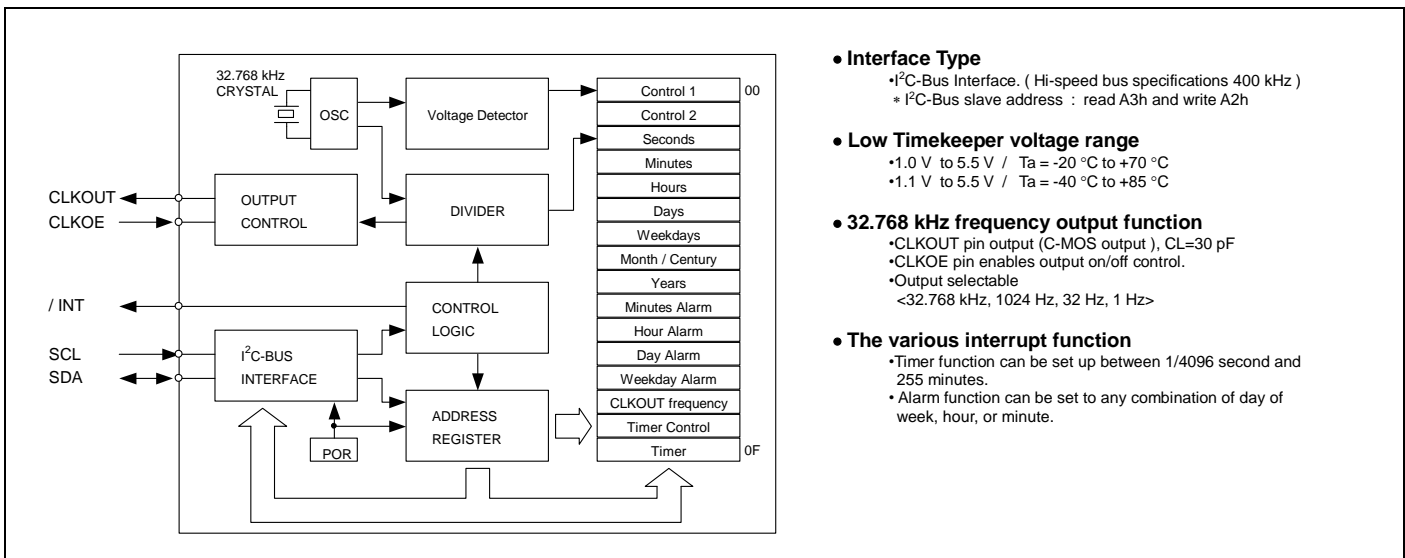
32.768 kHz CRYSTAL

OSC

Voltage Detector

CLKOUT

CLKOE

OUTPUT CONTROL

DIVIDER

/ INT

CONTROL LOGIC

SCL

SDA

$I^2$C-BUS INTERFACE

ADDRESS REGISTER

POR

| Control 1 | 00 |
|---|---|
| Control 2 | |
| Seconds | |
| Minutes | |
| Hours | |
| Days | |
| Weekdays | |
| Month / Century | |
| Years | |
| Minutes Alarm | |
| Hour Alarm | |
| Day Alarm | |
| Weekday Alarm | |
| CLKOUT frequency | |
| Timer Control | |
| Timer | 0F |

● Interface Type
•$I^2$C-Bus Interface. ( Hi-speed bus specifications 400 kHz )
∗ $I^2$C-Bus slave address : read A3h and write A2h

● Low Timekeeper voltage range
•1.0 V to 5.5 V / Ta = -20 °C to +70 °C
•1.1 V to 5.5 V / Ta = -40 °C to +85 °C

● 32.768 kHz frequency output function
•CLKOUT pin output (C-MOS output ), CL=30 pF
•CLKOE pin enables output on/off control.
•Output selectable
<32.768 kHz, 1024 Hz, 32 Hz, 1 Hz>

● The various interrupt function
•Timer function can be set up between 1/4096 second and 255 minutes.
• Alarm function can be set to any combination of day of week, hour, or minute.